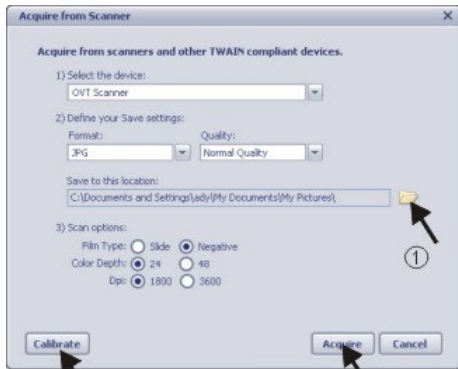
Acquire from Scanner

Acquire from scanners and other TWAIN compliant devices.

1) Select the device:
OVT Scanner

2) Define your Save settings:
Format: JPG
Quality: Normal Quality

Save to this location:
C:\Documents and Settings\ady\My Documents\My Pictures\

3) Scan options:
Film Type: Slide Negative
Color Depth: 24 48
Dpi: 1800 3600

①

Calibrate
Acquire
Cancel